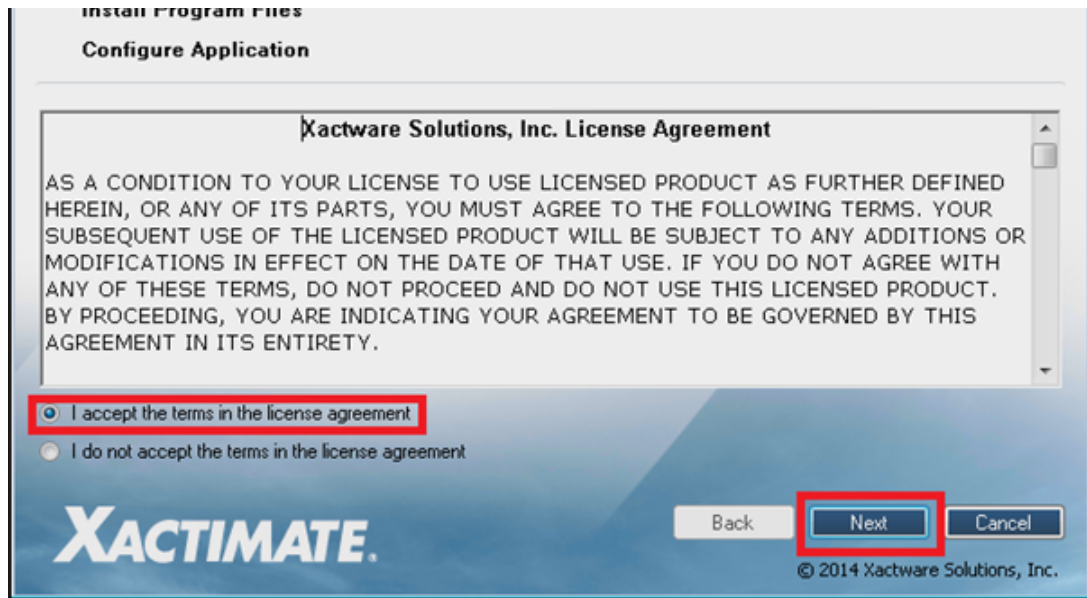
Install Program Files

Configure Application

Xactware Solutions, Inc. License Agreement

AS A CONDITION TO YOUR LICENSE TO USE LICENSED PRODUCT AS FURTHER DEFINED HEREIN, OR ANY OF ITS PARTS, YOU MUST AGREE TO THE FOLLOWING TERMS. YOUR SUBSEQUENT USE OF THE LICENSED PRODUCT WILL BE SUBJECT TO ANY ADDITIONS OR MODIFICATIONS IN EFFECT ON THE DATE OF THAT USE. IF YOU DO NOT AGREE WITH ANY OF THESE TERMS, DO NOT PROCEED AND DO NOT USE THIS LICENSED PRODUCT. BY PROCEEDING, YOU ARE INDICATING YOUR AGREEMENT TO BE GOVERNED BY THIS AGREEMENT IN ITS ENTIRETY.

I accept the terms in the license agreement

I do not accept the terms in the license agreement

XACTIMATE.

Back

Next

Cancel

© 2014 Xactware Solutions, Inc.